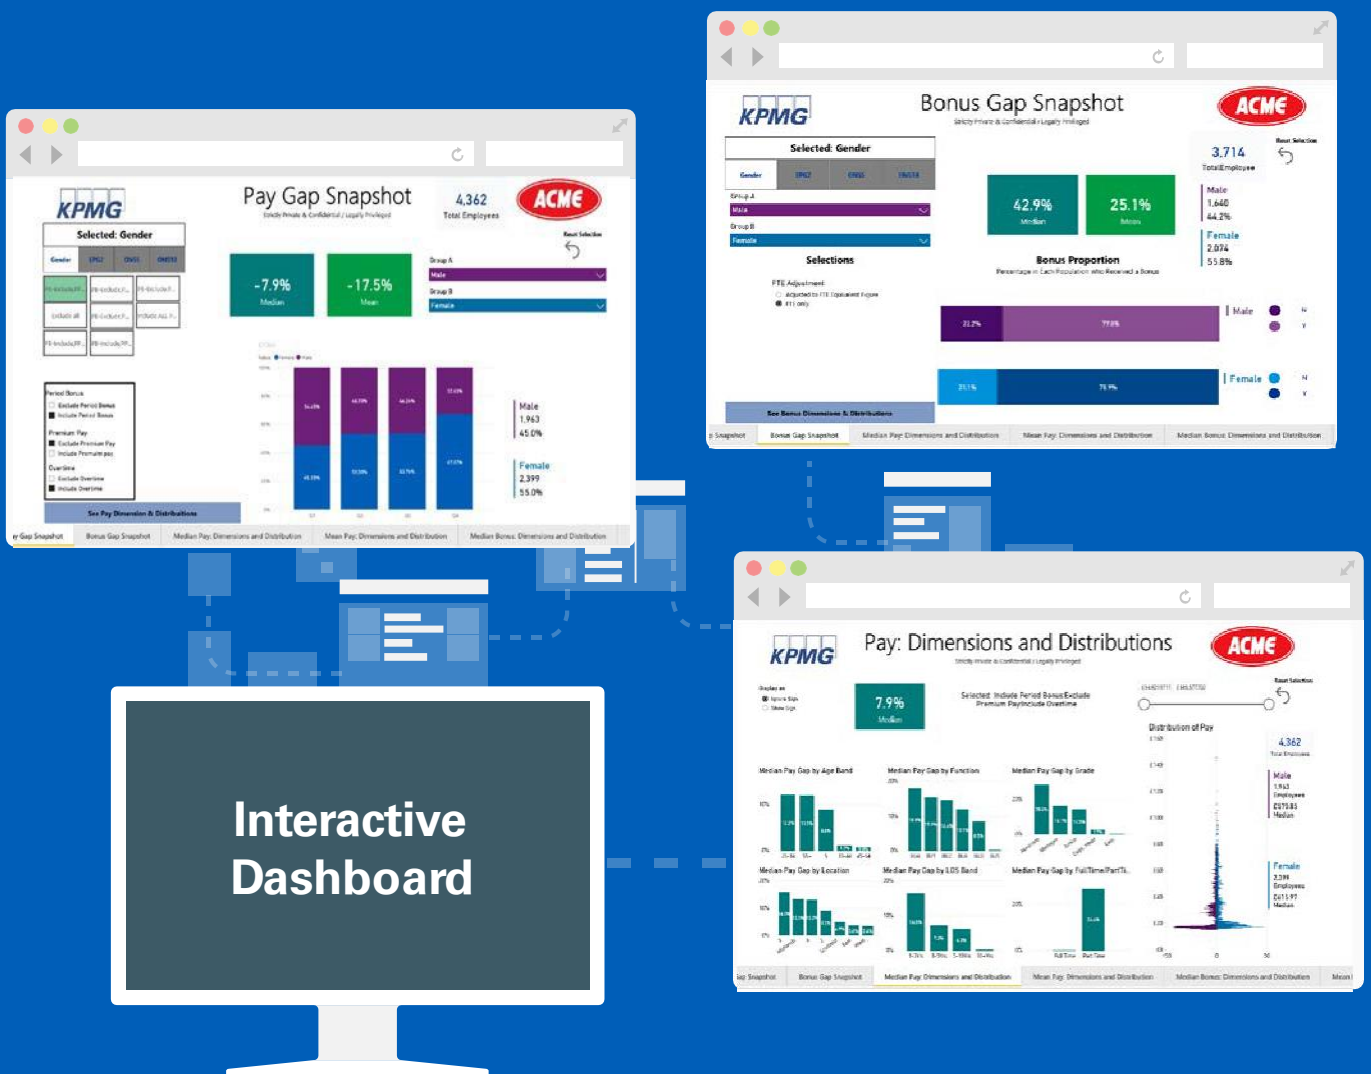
KPMG

Pay Gap Snapshot

Strictly Private & Confidential / Legally Privileged

4,362
Total Employees

ACME

Selected: Gender

Gender

-7.9%
Median

-17.5%
Mean

Group A
Male

Group B
Female

Male
1,963
45.0%

Female
2,399
55.0%

See Pay Dimension & Distributions

y Gap Snapshot | Bonus Gap Snapshot | Median Pay: Dimensions and Distribution | Mean Pay: Dimensions and Distribution | Median Bonus: Dimensions and Distribution

KPMG

Bonus Gap Snapshot

Strictly Private & Confidential / Legally Privileged

ACME

Selected: Gender

Gender

Group A
Male

Group B
Female

3,714
TotalEmployee

Reset Selection

42.9%
Median

25.1%
Mean

Male
1,640
44.2%

Female
2,074
55.8%

Selections

FTE Adjustment

Bonus Proportion

Percentage in Each Population who Received a Bonus

Male

Female

See Bonus Dimensions & Distributions

Snapshot | Bonus Gap Snapshot | Median Pay: Dimensions and Distribution | Mean Pay: Dimensions and Distribution | Median Bonus: Dimensions and Distribution

Interactive Dashboard

KPMG

Pay: Dimensions and Distributions

Strictly Private & Confidential / Legally Privileged

ACME

7.9%
Median

Reset Selection

Distribution of Pay

4,362
Total Employees

Median Pay Gap by Age Band

Median Pay Gap by Function

Median Pay Gap by Grade

Median Pay Gap by Location

Median Pay Gap by LGS Band

Median Pay Gap by FullTime/PartTi...

Male
1,963
Employees

Female
2,399
Employees

ap Snapshot | Bonus Gap Snapshot | Median Pay: Dimensions and Distribution | Mean Pay: Dimensions and Distribution | Median Bonus: Dimensions and Distribution | Mean